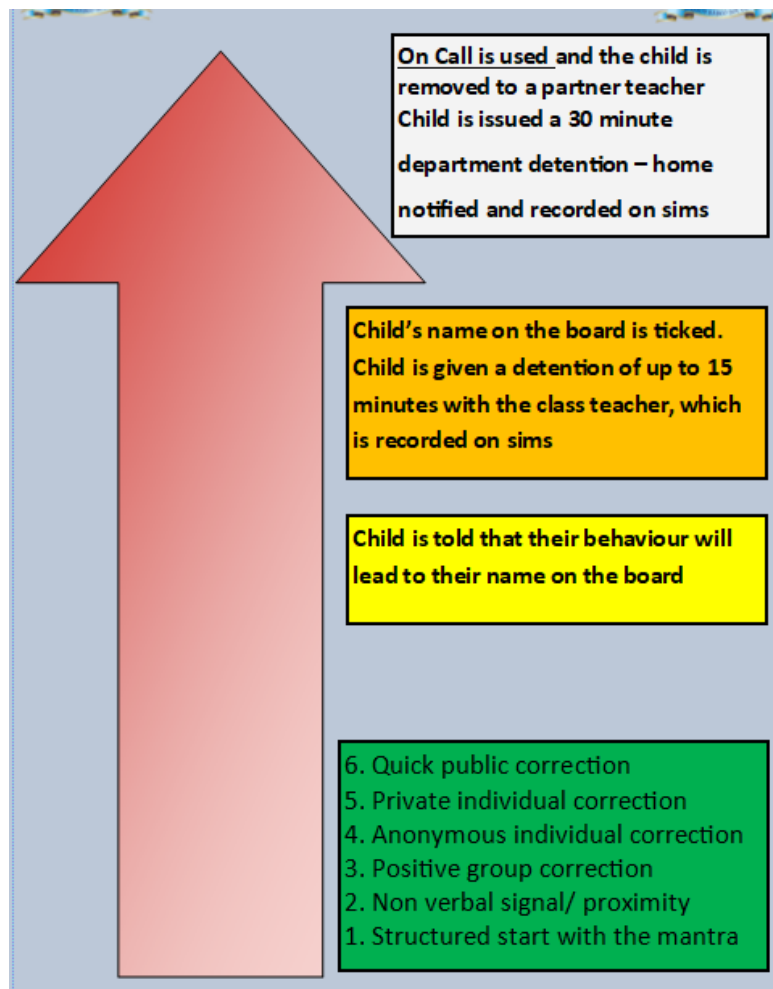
On Call is used and the child is removed to a partner teacher Child is issued a 30 minute department detention – home notified and recorded on sims

Child's name on the board is ticked. Child is given a detention of up to 15 minutes with the class teacher, which is recorded on sims

Child is told that their behaviour will lead to their name on the board

6. Quick public correction
5. Private individual correction
4. Anonymous individual correction
3. Positive group correction
2. Non verbal signal/ proximity
1. Structured start with the mantra